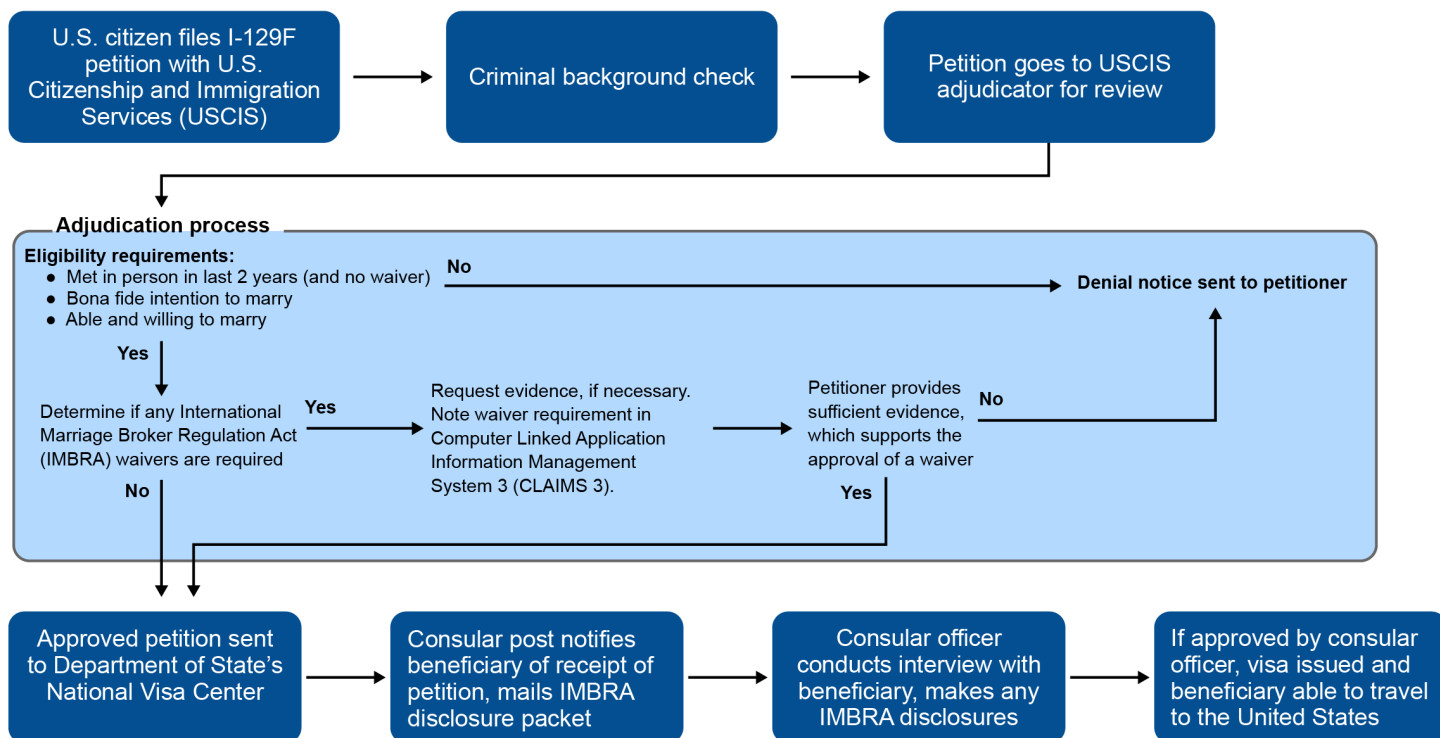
U.S. citizen files I-129F petition with U.S. Citizenship and Immigration Services (USCIS)

Criminal background check

Petition goes to USCIS adjudicator for review

Adjudication process

Eligibility requirements:
● Met in person in last 2 years (and no waiver)
● Bona fide intention to marry
● Able and willing to marry

No

Denial notice sent to petitioner

Yes

Determine if any International Marriage Broker Regulation Act (IMBRA) waivers are required

Yes

Request evidence, if necessary. Note waiver requirement in Computer Linked Application Information Management System 3 (CLAIMS 3).

Petitioner provides sufficient evidence, which supports the approval of a waiver

No

Yes

No

Approved petition sent to Department of State's National Visa Center

Consular post notifies beneficiary of receipt of petition, mails IMBRA disclosure packet

Consular officer conducts interview with beneficiary, makes any IMBRA disclosures

If approved by consular officer, visa issued and beneficiary able to travel to the United States